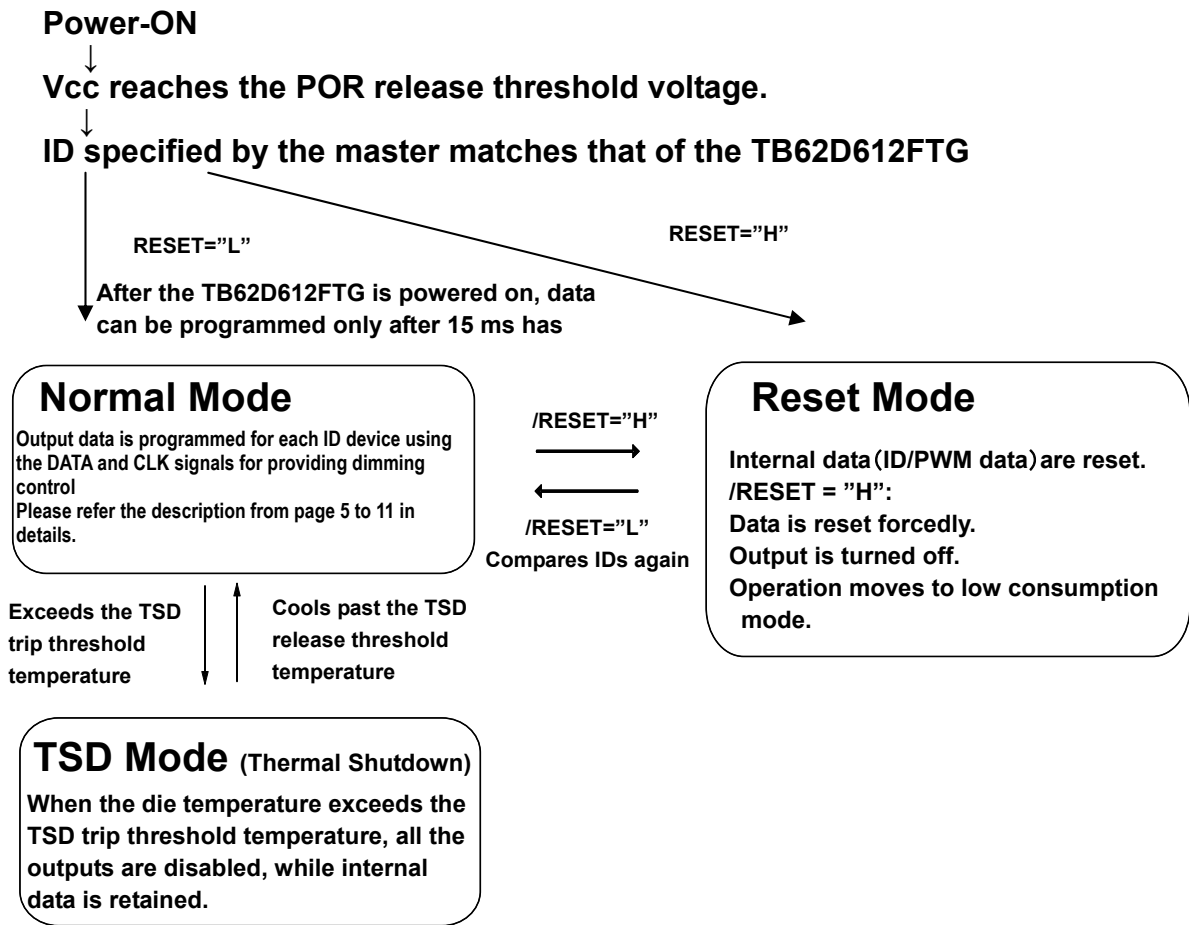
Power-ON
↓
Vcc reaches the POR release threshold voltage.
↓
ID specified by the master matches that of the TB62D612FTG

RESET="L"

RESET="H"

After the TB62D612FTG is powered on, data can be programmed only after 15 ms has

Normal Mode
Output data is programmed for each ID device using the DATA and CLK signals for providing dimming control
Please refer the description from page 5 to 11 in details.

/RESET="H"

/RESET="L"
Compares IDs again

Reset Mode
Internal data（ID/PWM data）are reset.
/RESET = "H":
Data is reset forcedly.
Output is turned off.
Operation moves to low consumption mode.

Exceeds the TSD trip threshold temperature

Cools past the TSD release threshold temperature

TSD Mode (Thermal Shutdown)
When the die temperature exceeds the TSD trip threshold temperature, all the outputs are disabled, while internal data is retained.